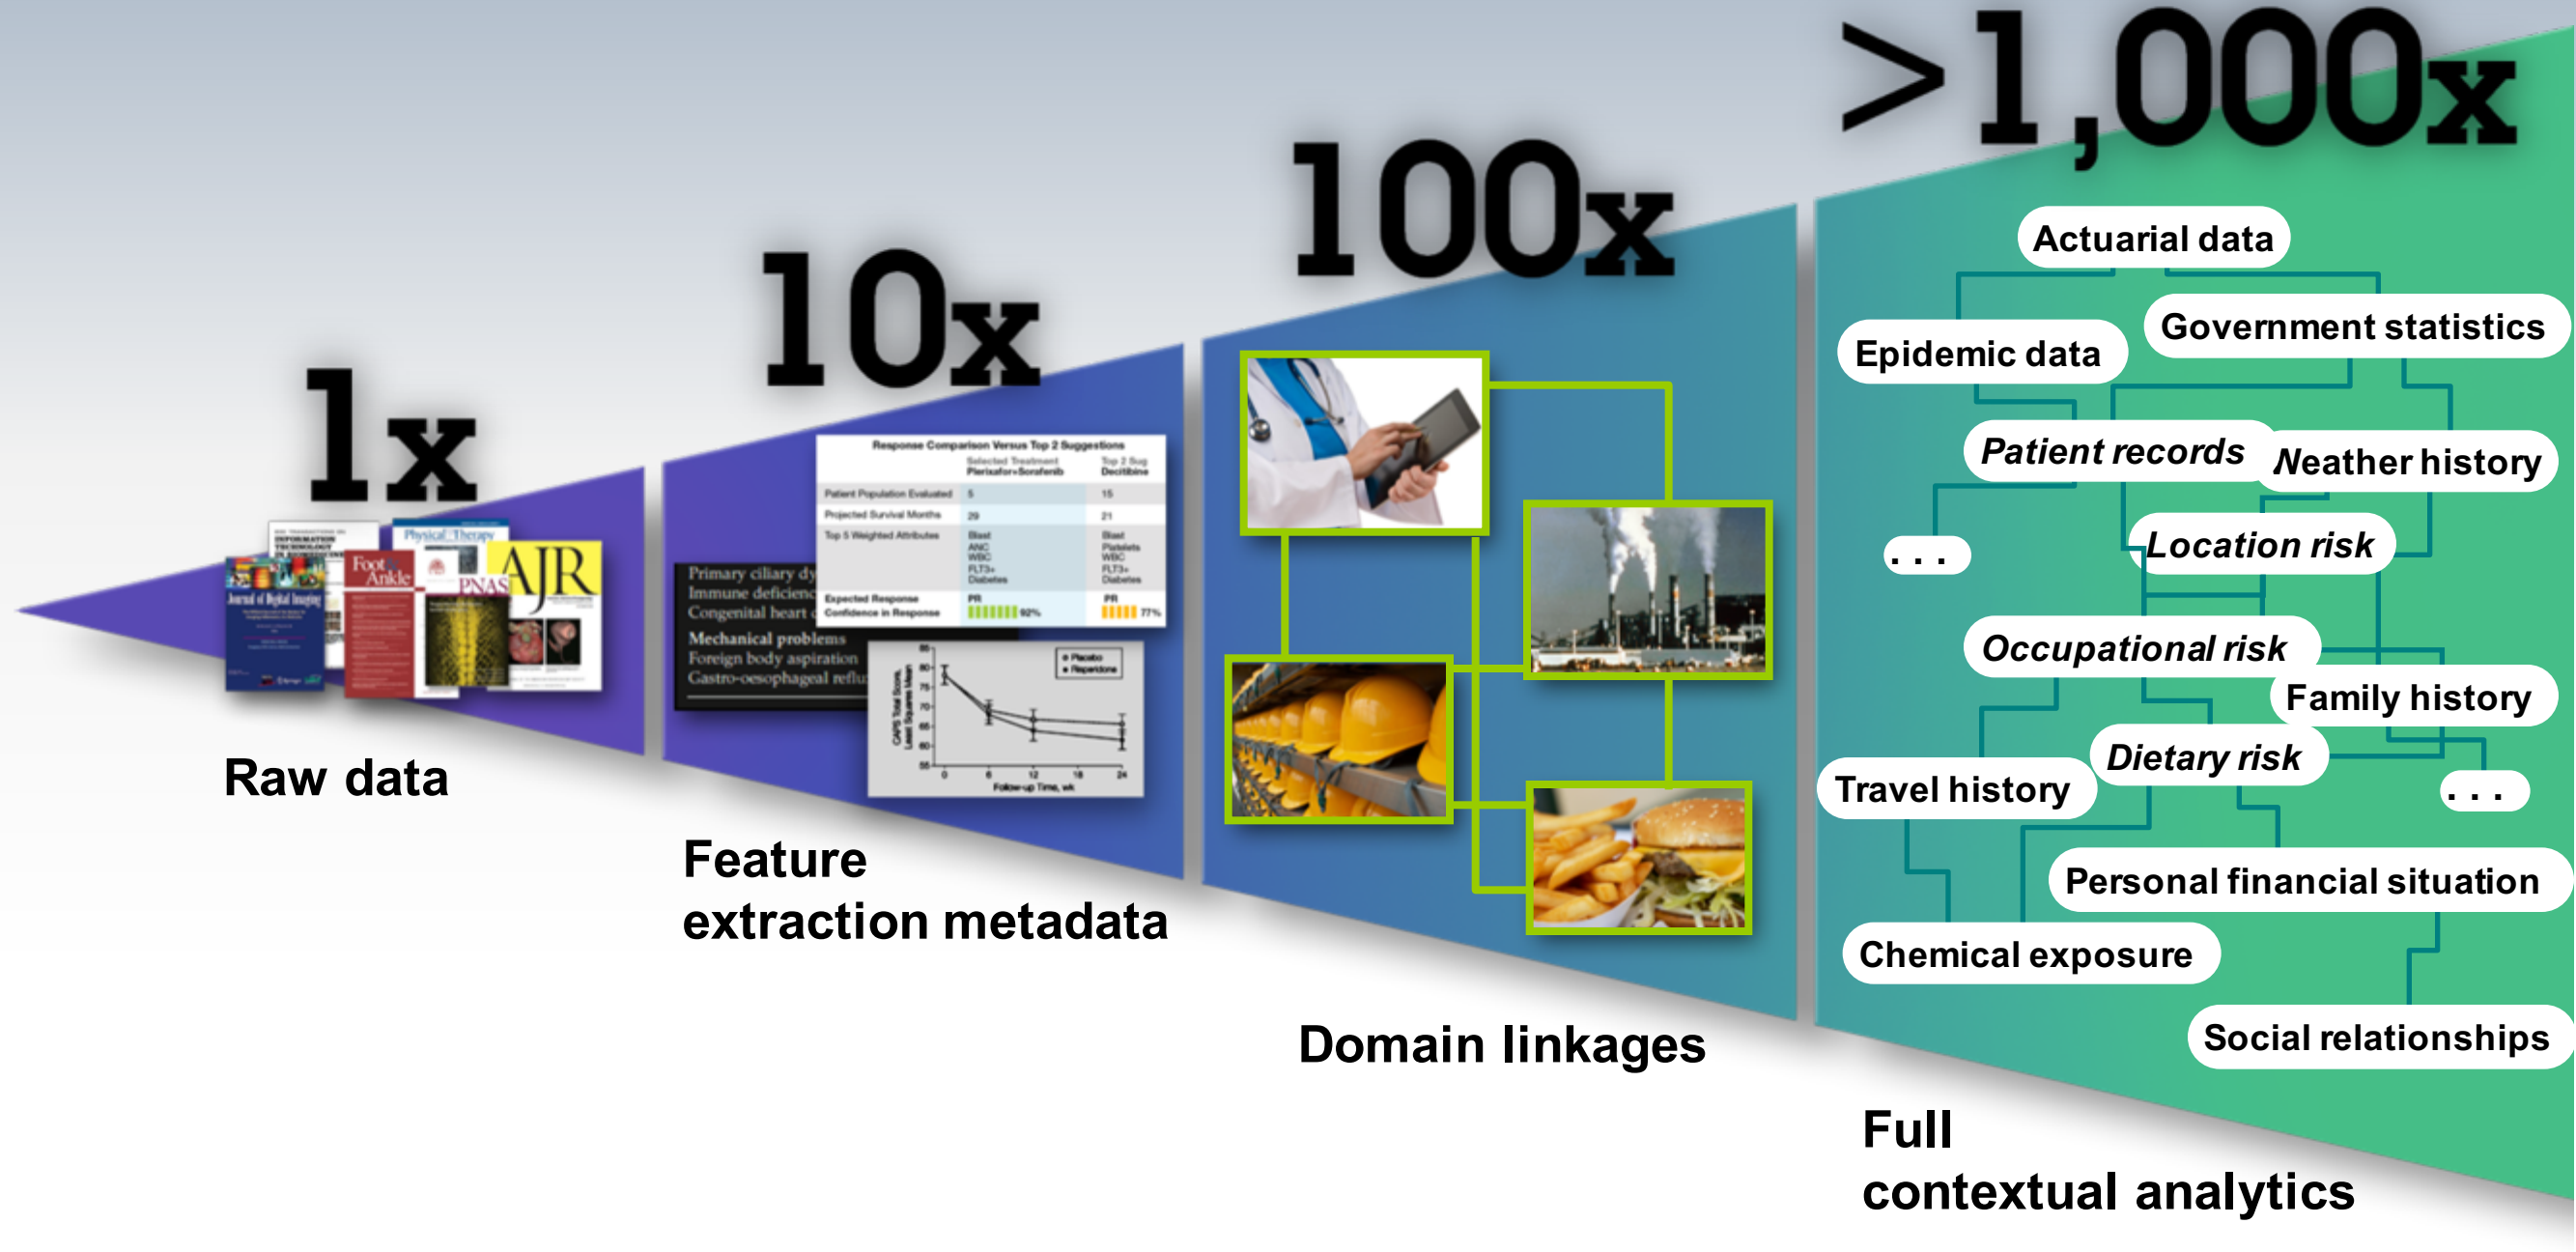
1x

Raw data

10x

Feature extraction metadata

100x

Domain linkages

>1,000x

Actuarial data

Epidemic data

Government statistics

Patient records

Weather history

. . .

Location risk

Occupational risk

Family history

Dietary risk

Travel history

. . .

Personal financial situation

Chemical exposure

Social relationships

Full contextual analytics

Response Comparison Versus Top 2 Suggestions

Primary ciliary dy
Immune deficienc
Congenital heart d
Mechanical problems
Foreign body aspiration
Gastro-oesophageal reflu

Journal of Digital Imaging

Foot Ankle

Physical Therapy

PNAS

AJR